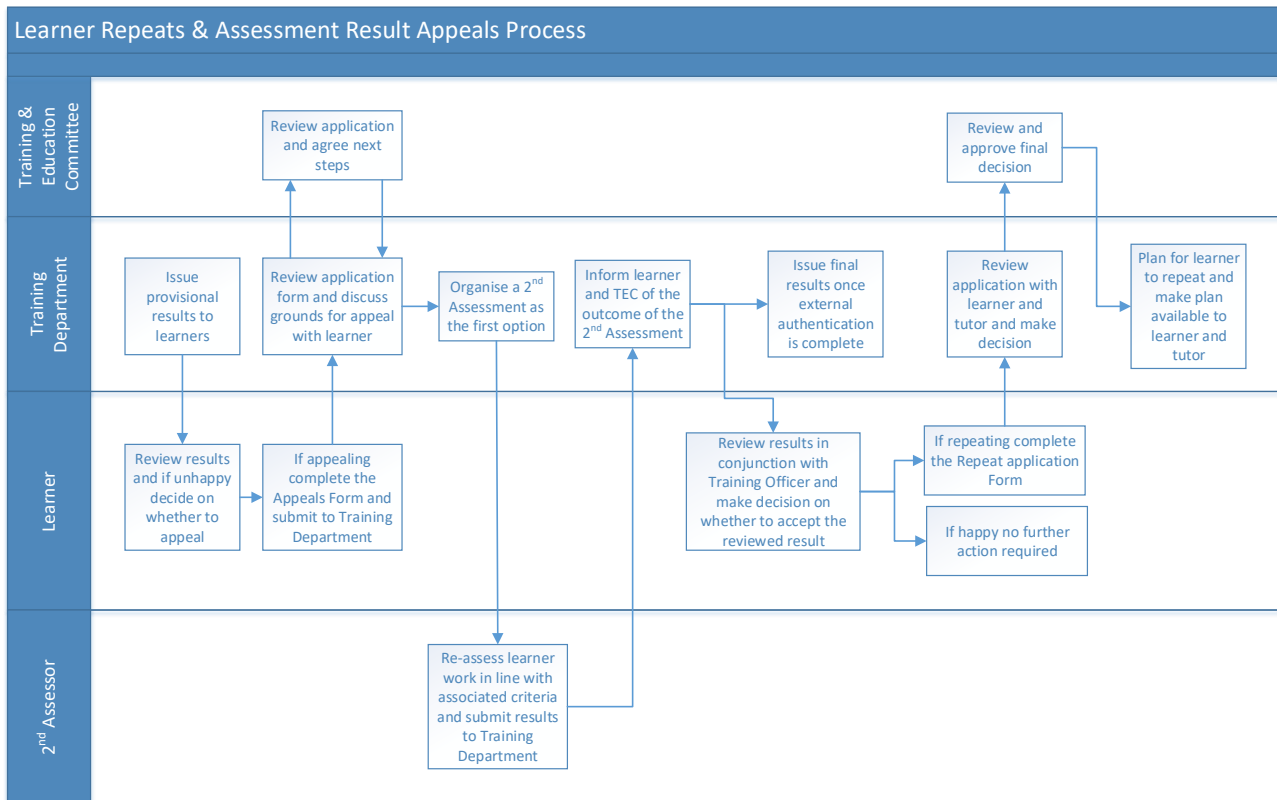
Learner Repeats & Assessment Result Appeals Process

Training & Education Committee

Review application and agree next steps

Review and approve final decision

Training Department

Issue provisional results to learners

Review application form and discuss grounds for appeal with learner

Organise a 2$^{nd}$ Assessment as the first option

Inform learner and TEC of the outcome of the 2$^{nd}$ Assessment

Issue final results once external authentication is complete

Review application with learner and tutor and make decision

Plan for learner to repeat and make plan available to learner and tutor

Learner

Review results and if unhappy decide on whether to appeal

If appealing complete the Appeals Form and submit to Training Department

Review results in conjunction with Training Officer and make decision on whether to accept the reviewed result

If repeating complete the Repeat application Form

If happy no further action required

2$^{nd}$ Assessor

Re-assess learner work in line with associated criteria and submit results to Training Department